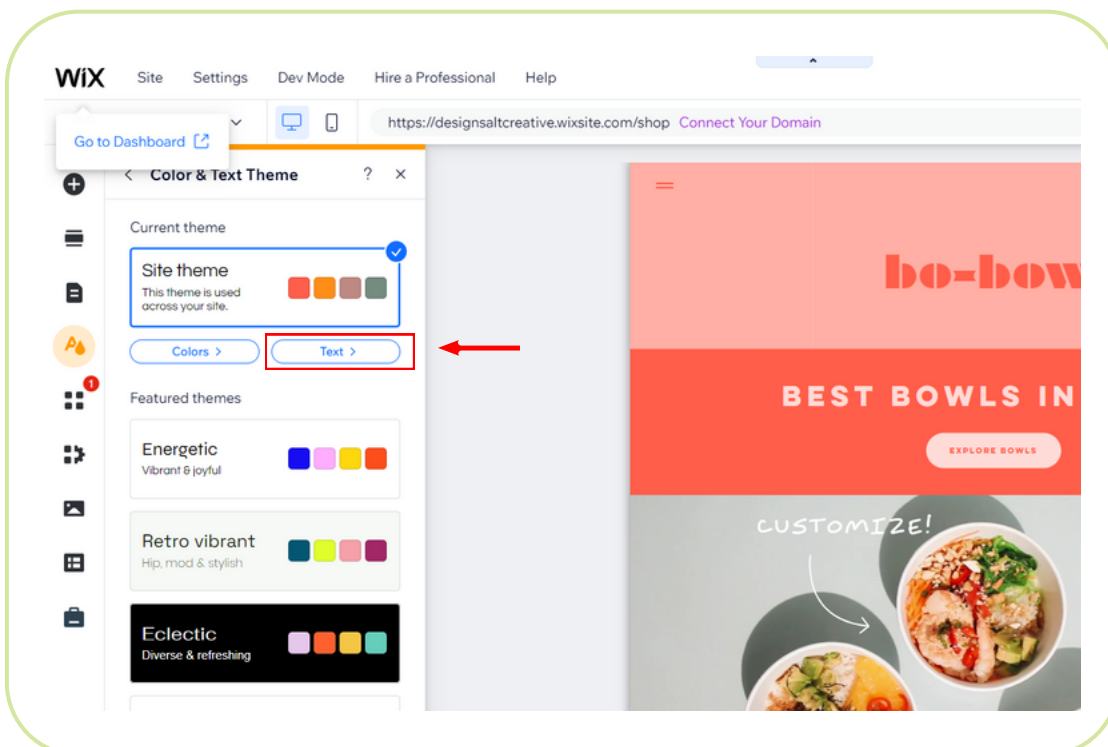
WiX Site Settings Dev Mode Hire a Professional Help

Go to Dashboard

https://designsaltcreative.wixsite.com/shop Connect Your Domain

Color & Text Theme ? ×

Current theme

Site theme
This theme is used across your site.

Colors >
Text >

Featured themes

Energetic
Vibrant & joyful

Retro vibrant
Hip, mod & stylish

Eclectic
Diverse & refreshing

1

bo-bow

BEST BOWLS IN

EXPLORE BOWLS

CUSTOMIZE!